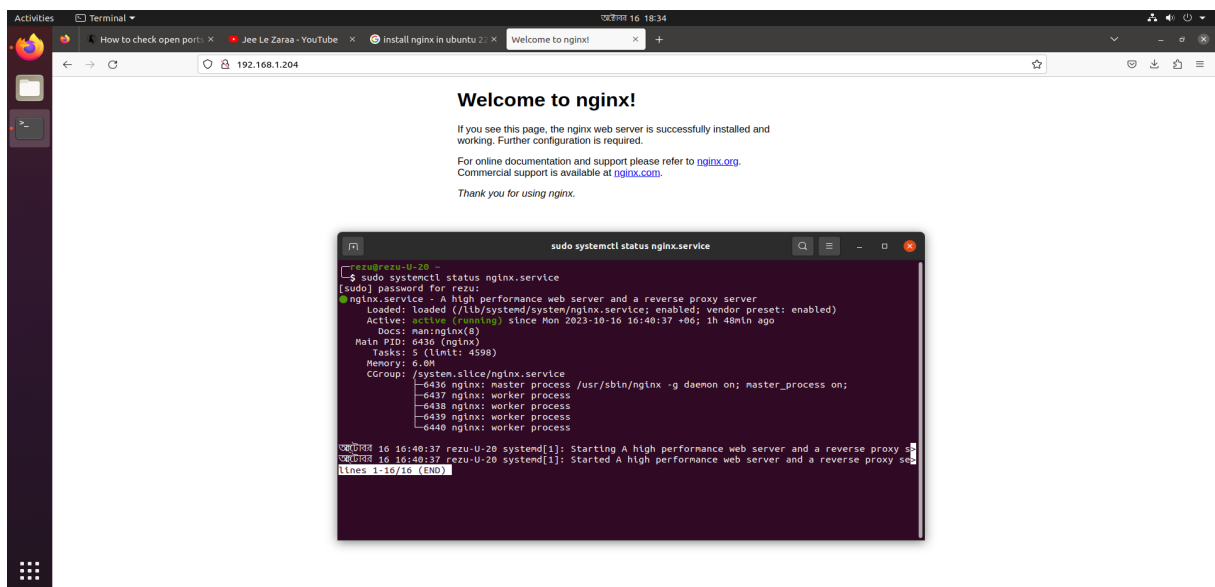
Activities Terminal ▾ অক্টোবর 16 18:34

How to check open ports ×
Jee Le Zaraa - YouTube ×
install nginx in ubuntu 2 ×
Welcome to nginx! ×
+

192.168.1.204

Welcome to nginx!

If you see this page, the nginx web server is successfully installed and working. Further configuration is required.

For online documentation and support please refer to nginx.org.
Commercial support is available at nginx.com.

Thank you for using nginx.

sudo systemctl status nginx.service

rezu@rezu-U-20 ~
$ sudo systemctl status nginx.service
[sudo] password for rezu:
● nginx.service - A high performance web server and a reverse proxy server
     Loaded: loaded (/lib/systemd/system/nginx.service; enabled; vendor preset: enabled)
     Active: active (running) since Mon 2023-10-16 16:40:37 +06; 1h 48min ago
       Docs: man:nginx(8)
   Main PID: 6436 (nginx)
      Tasks: 5 (limit: 4598)
     Memory: 6.0M
     CGroup: /system.slice/nginx.service
             ├─6436 nginx: master process /usr/sbin/nginx -g daemon on; master_process on;
             ├─6437 nginx: worker process
             ├─6438 nginx: worker process
             ├─6439 nginx: worker process
             └─6440 nginx: worker process

অক্টোবর 16 16:40:37 rezu-U-20 systemd[1]: Starting A high performance web server and a reverse proxy s>
অক্টোবর 16 16:40:37 rezu-U-20 systemd[1]: Started A high performance web server and a reverse proxy se>
lines 1-16/16 (END)